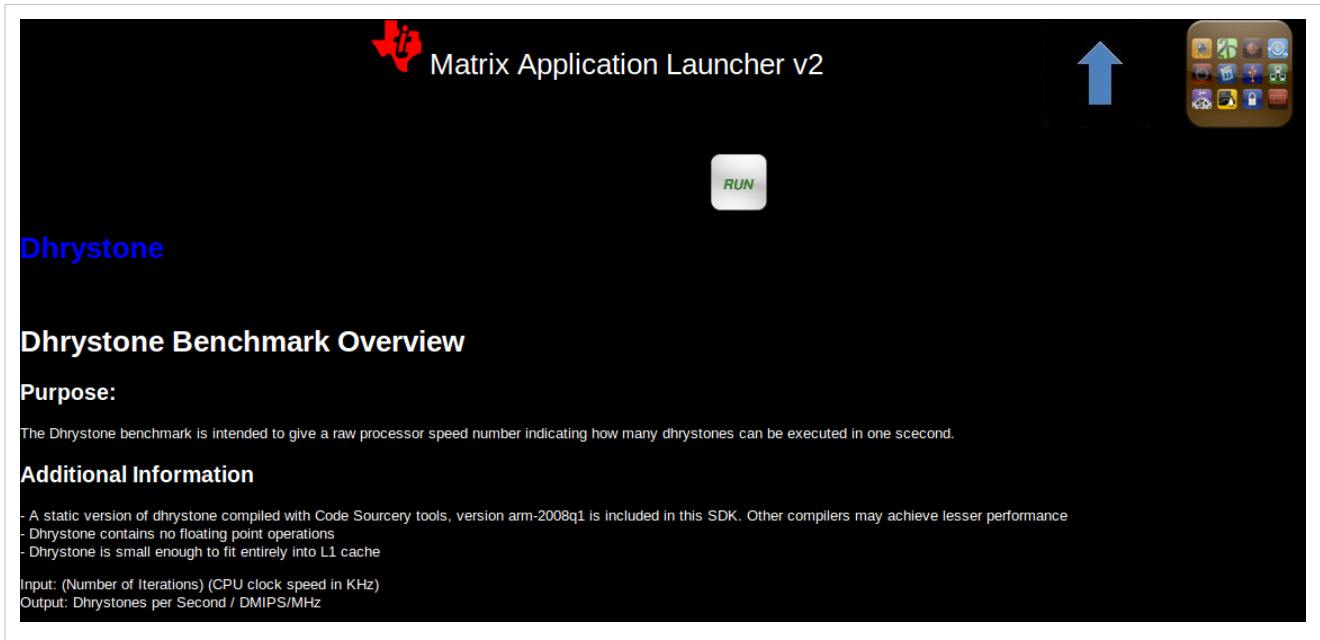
Matrix Application Launcher v2

RUN

Dhrystone

Dhrystone Benchmark Overview

Purpose:

The Dhrystone benchmark is intended to give a raw processor speed number indicating how many dhrystones can be executed in one scecond.

Additional Information

- A static version of dhrystone compiled with Code Sourcery tools, version arm-2008q1 is included in this SDK. Other compilers may achieve lesser performance
- Dhrystone contains no floating point operations
- Dhrystone is small enough to fit entirely into L1 cache

Input: (Number of Iterations) (CPU clock speed in KHz)
Output: Dhrystones per Second / DMIPS/MHz